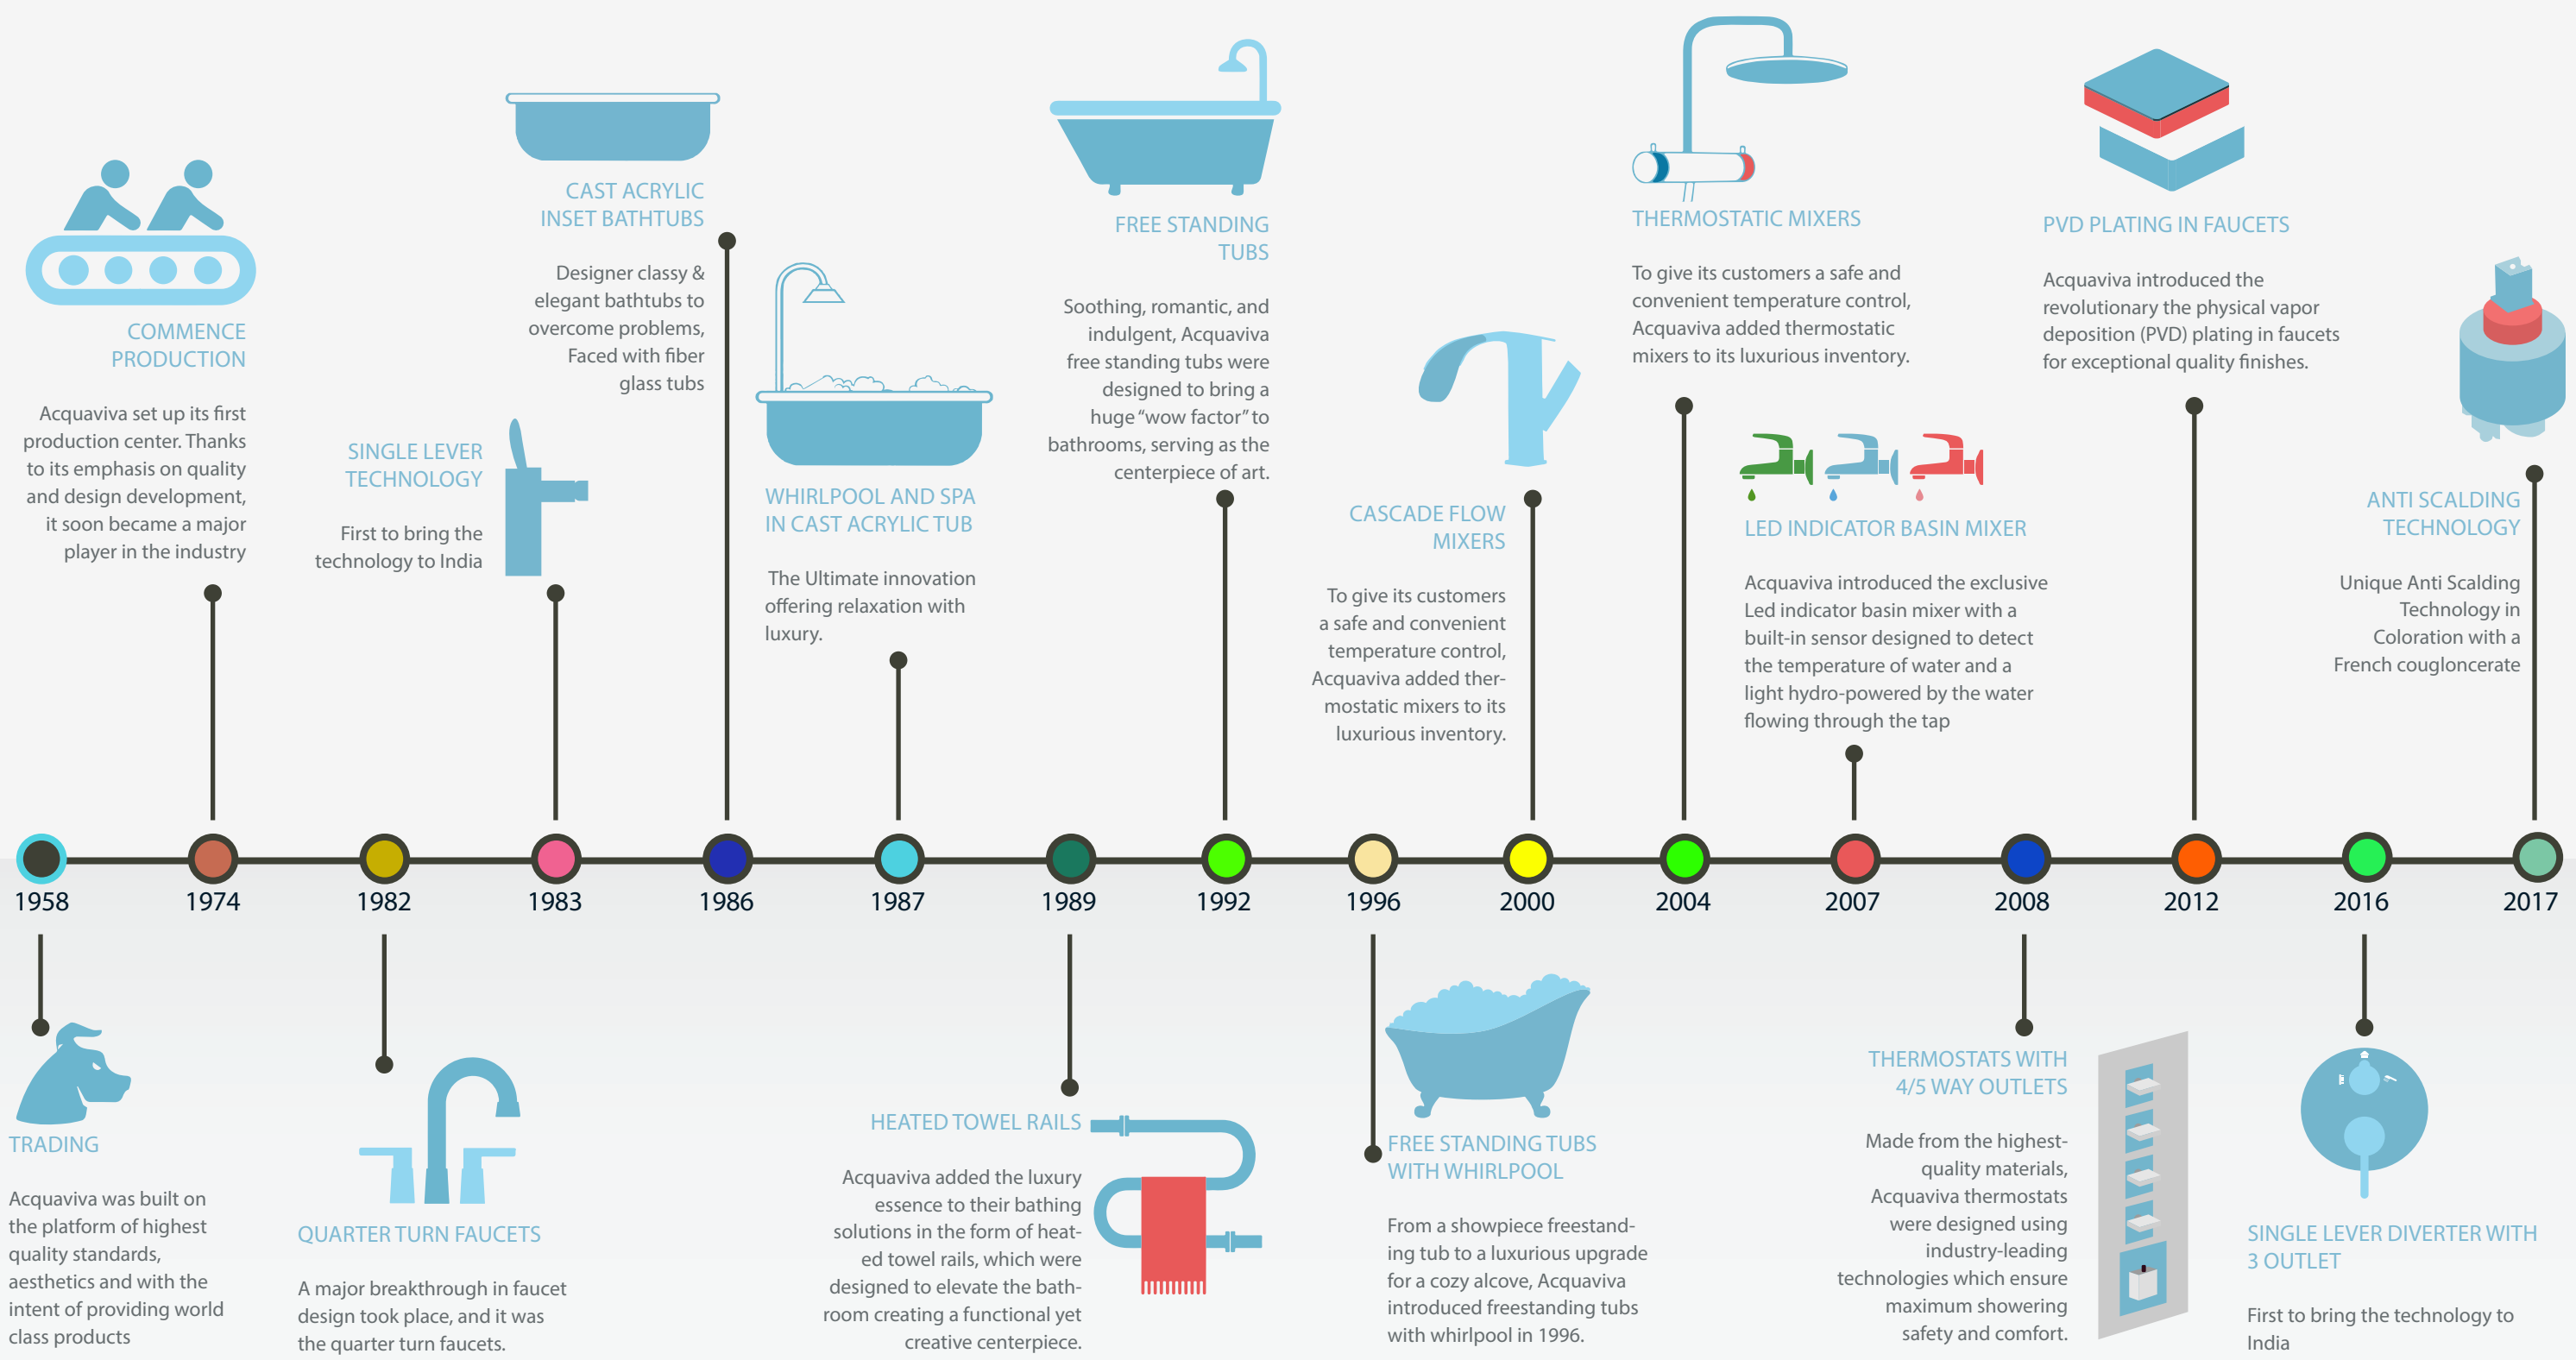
COMMENCE PRODUCTION

Acquaviva set up its first production center. Thanks to its emphasis on quality and design development, it soon became a major player in the industry

SINGLE LEVER TECHNOLOGY

First to bring the technology to India

CAST ACRYLIC INSET BATHTUBS

Designer classy & elegant bathtubs to overcome problems, Faced with fiber glass tubs

WHIRLPOOL AND SPA IN CAST ACRYLIC TUB

The Ultimate innovation offering relaxation with luxury.

FREE STANDING TUBS

Soothing, romantic, and indulgent, Acquaviva free standing tubs were designed to bring a huge "wow factor" to bathrooms, serving as the centerpiece of art.

CASCADE FLOW MIXERS

To give its customers a safe and convenient temperature control, Acquaviva added thermostatic mixers to its luxurious inventory.

THERMOSTATIC MIXERS

To give its customers a safe and convenient temperature control, Acquaviva added thermostatic mixers to its luxurious inventory.

LED INDICATOR BASIN MIXER

Acquaviva introduced the exclusive Led indicator basin mixer with a built-in sensor designed to detect the temperature of water and a light hydro-powered by the water flowing through the tap

PVD PLATING IN FAUCETS

Acquaviva introduced the revolutionary the physical vapor deposition (PVD) plating in faucets for exceptional quality finishes.

ANTI SCALDING TECHNOLOGY

Unique Anti Scalding Technology in Coloration with a French couglonceraté

1958 1974 1982 1983 1986 1987 1989 1992 1996 2000 2004 2007 2008 2012 2016 2017

TRADING

Acquaviva was built on the platform of highest quality standards, aesthetics and with the intent of providing world class products

QUARTER TURN FAUCETS

A major breakthrough in faucet design took place, and it was the quarter turn faucets.

HEATED TOWEL RAILS

Acquaviva added the luxury essence to their bathing solutions in the form of heated towel rails, which were designed to elevate the bathroom creating a functional yet creative centerpiece.

FREE STANDING TUBS WITH WHIRLPOOL

From a showpiece freestanding tub to a luxurious upgrade for a cozy alcove, Acquaviva introduced freestanding tubs with whirlpool in 1996.

THERMOSTATS WITH 4/5 WAY OUTLETS

Made from the highest-quality materials, Acquaviva thermostats were designed using industry-leading technologies which ensure maximum showering safety and comfort.

SINGLE LEVER DIVERTER WITH 3 OUTLET

First to bring the technology to India